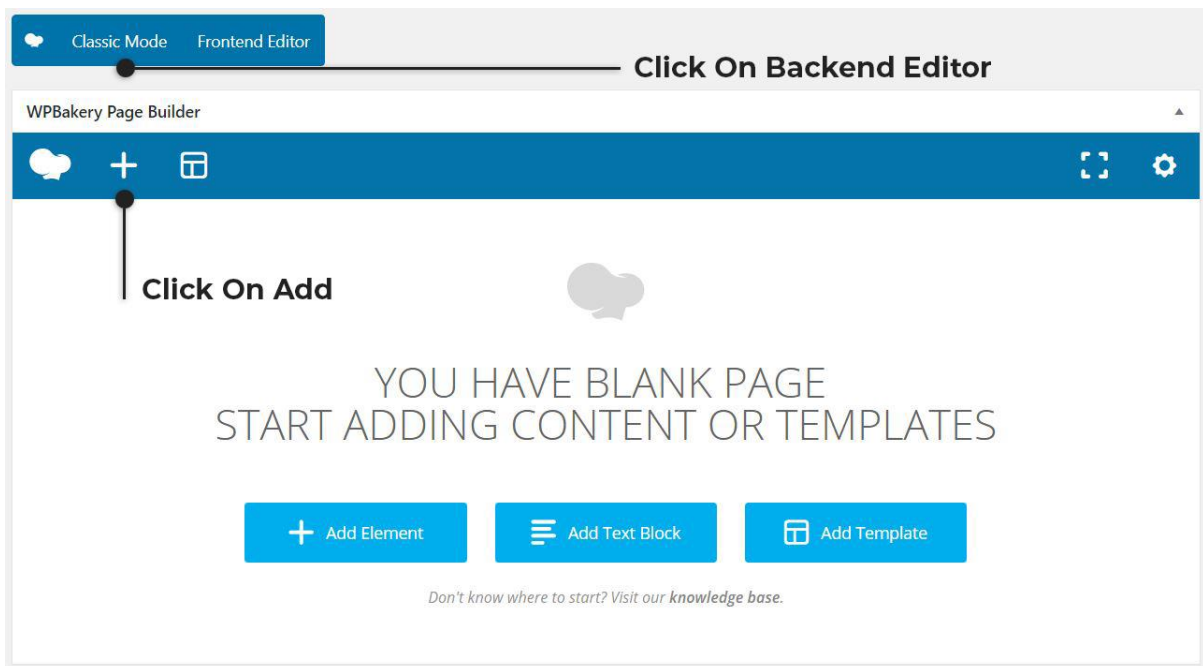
Classic Mode Frontend Editor

Click On Backend Editor

WPBakery Page Builder

Click On Add

YOU HAVE BLANK PAGE
START ADDING CONTENT OR TEMPLATES

Add Element Add Text Block Add Template

Don't know where to start? Visit our **knowledge base**.